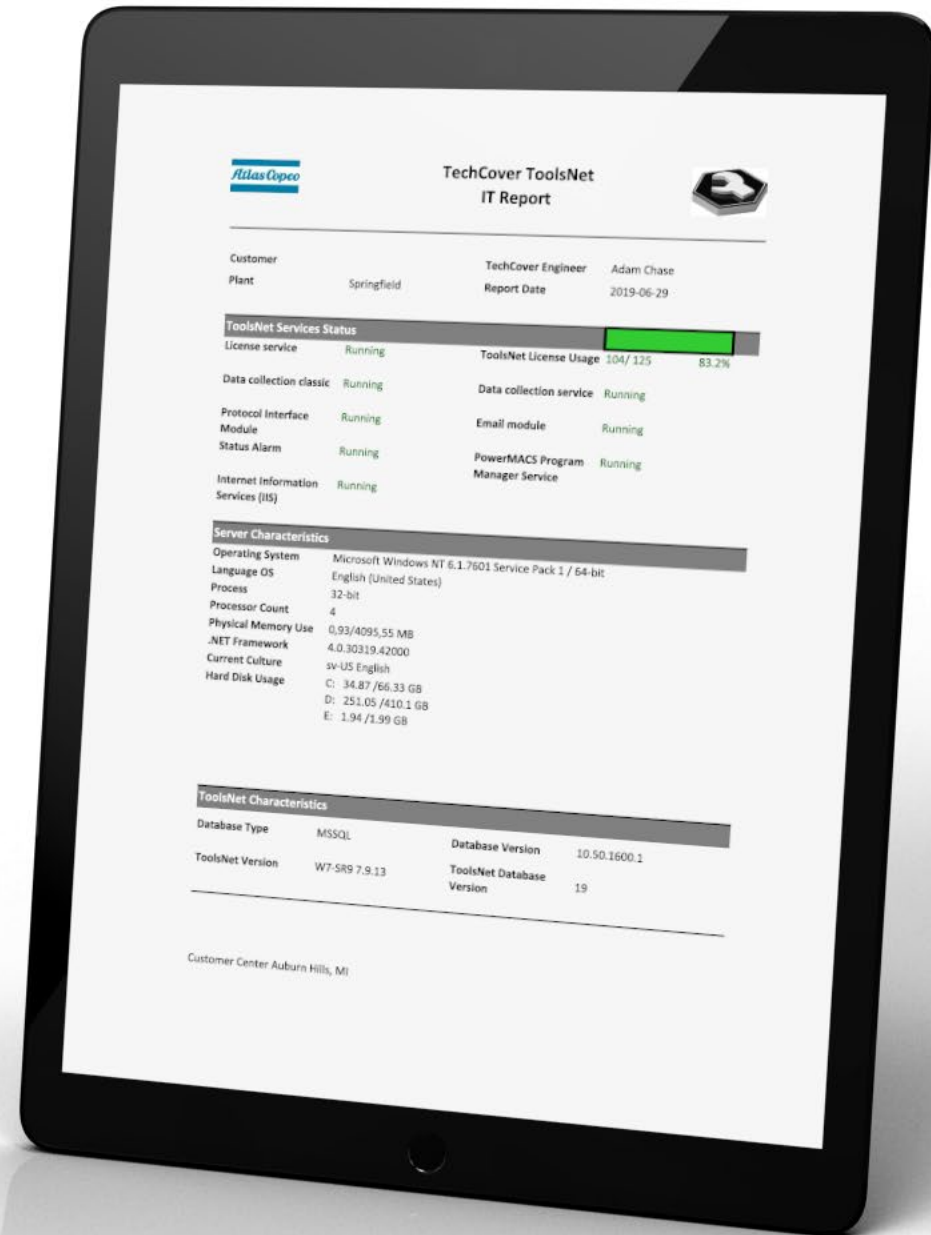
Atlas Copco

TechCover ToolsNet
IT Report

Customer
Plant Springfield
TechCover Engineer Adam Chase
Report Date 2019-06-29

ToolsNet Services Status

License service Running
ToolsNet License Usage 104/ 125 83.2%
Data collection classic Running
Data collection service Running
Protocol Interface Module Running
Email module Running
Status Alarm Running
PowerMACS Program Manager Service Running
Internet Information Services (IIS) Running

Server Characteristics

Operating System Microsoft Windows NT 6.1.7601 Service Pack 1 / 64-bit
Language OS English (United States)
Process 32-bit
Processor Count 4
Physical Memory Use 0,93/4095,55 MB
.NET Framework 4.0.30319.42000
Current Culture sv-US English
Hard Disk Usage C: 34.87 /66.33 GB
D: 251.05 /410.1 GB
E: 1.94 /1.99 GB

ToolsNet Characteristics

Database Type MSSQL
Database Version 10.50.1600.1
ToolsNet Version W7-SR9 7.9.13
ToolsNet Database Version 19

Customer Center Auburn Hills, MI